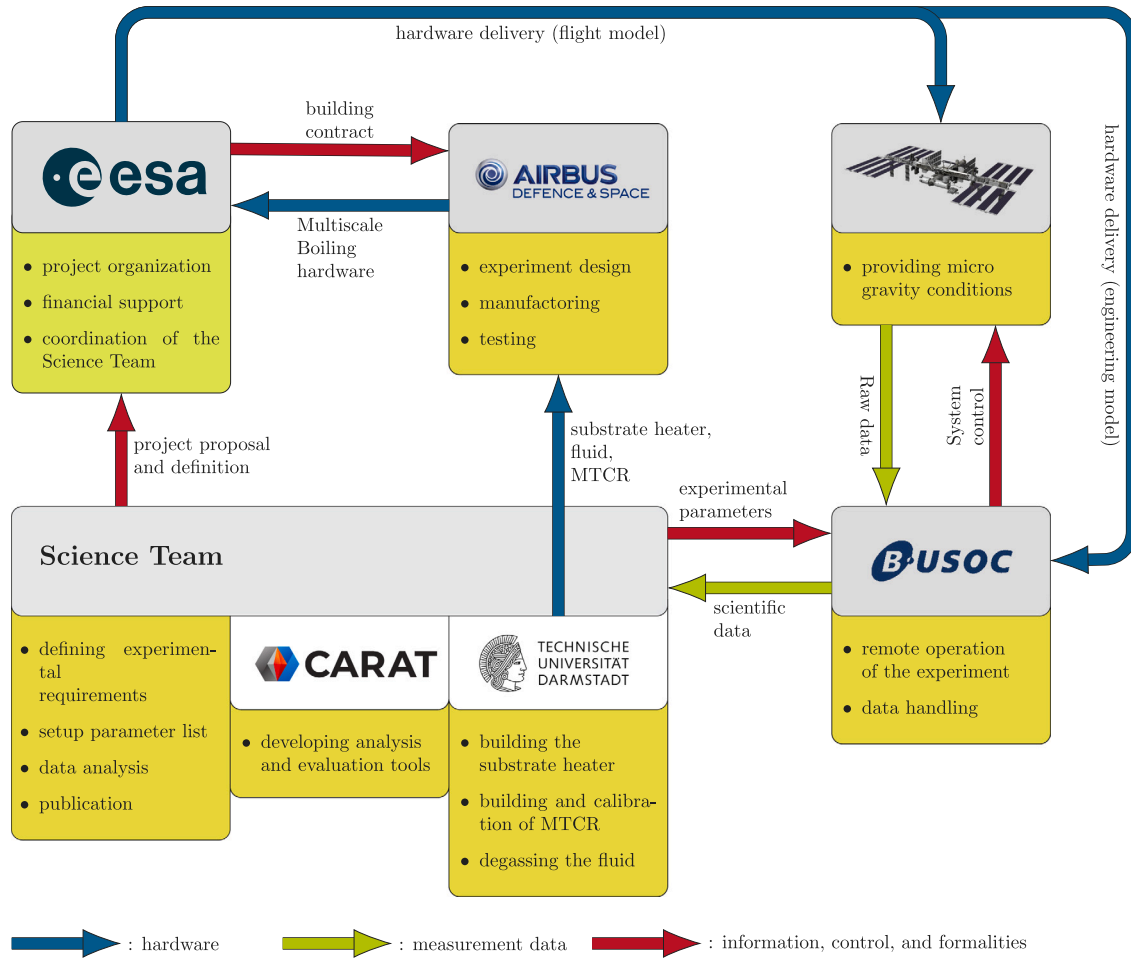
hardware delivery (flight model)

building contract

esa

• project organization
• financial support
• coordination of the Science Team

AIRBUS DEFENCE & SPACE

Multiscale Boiling hardware

• experiment design
• manufactoring
• testing

hardware delivery (engineering model)

• providing micro gravity conditions

Raw data

System control

project proposal and definition

substrate heater, fluid, MTCR

experimental parameters

Science Team

B·USOC

scientific data

• remote operation of the experiment
• data handling

• defining experimental requirements
• setup parameter list
• data analysis
• publication

CARAT

• developing analysis and evaluation tools

TECHNISCHE UNIVERSITÄT DARMSTADT

• building the substrate heater
• building and calibration of MTCR
• degassing the fluid

: hardware
: measurement data
: information, control, and formalities